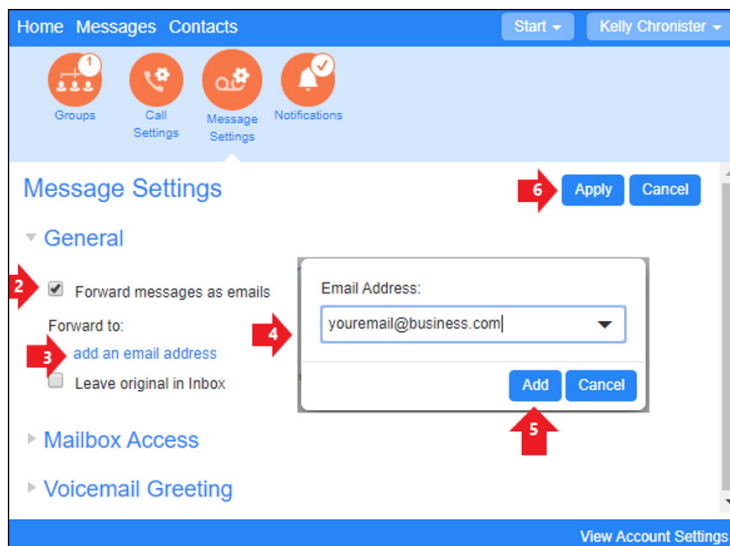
Home Messages Contacts

Start ▾

Kelly Chronister ▾

1

Groups

Call Settings

Message Settings

Notifications

Message Settings

6

Apply

Cancel

General

2

Forward messages as emails

Forward to:

3

add an email address

Leave original in Inbox

4

Email Address:

youremail@business.com

Add

Cancel

5

Mailbox Access

Voicemail Greeting

View Account Settings